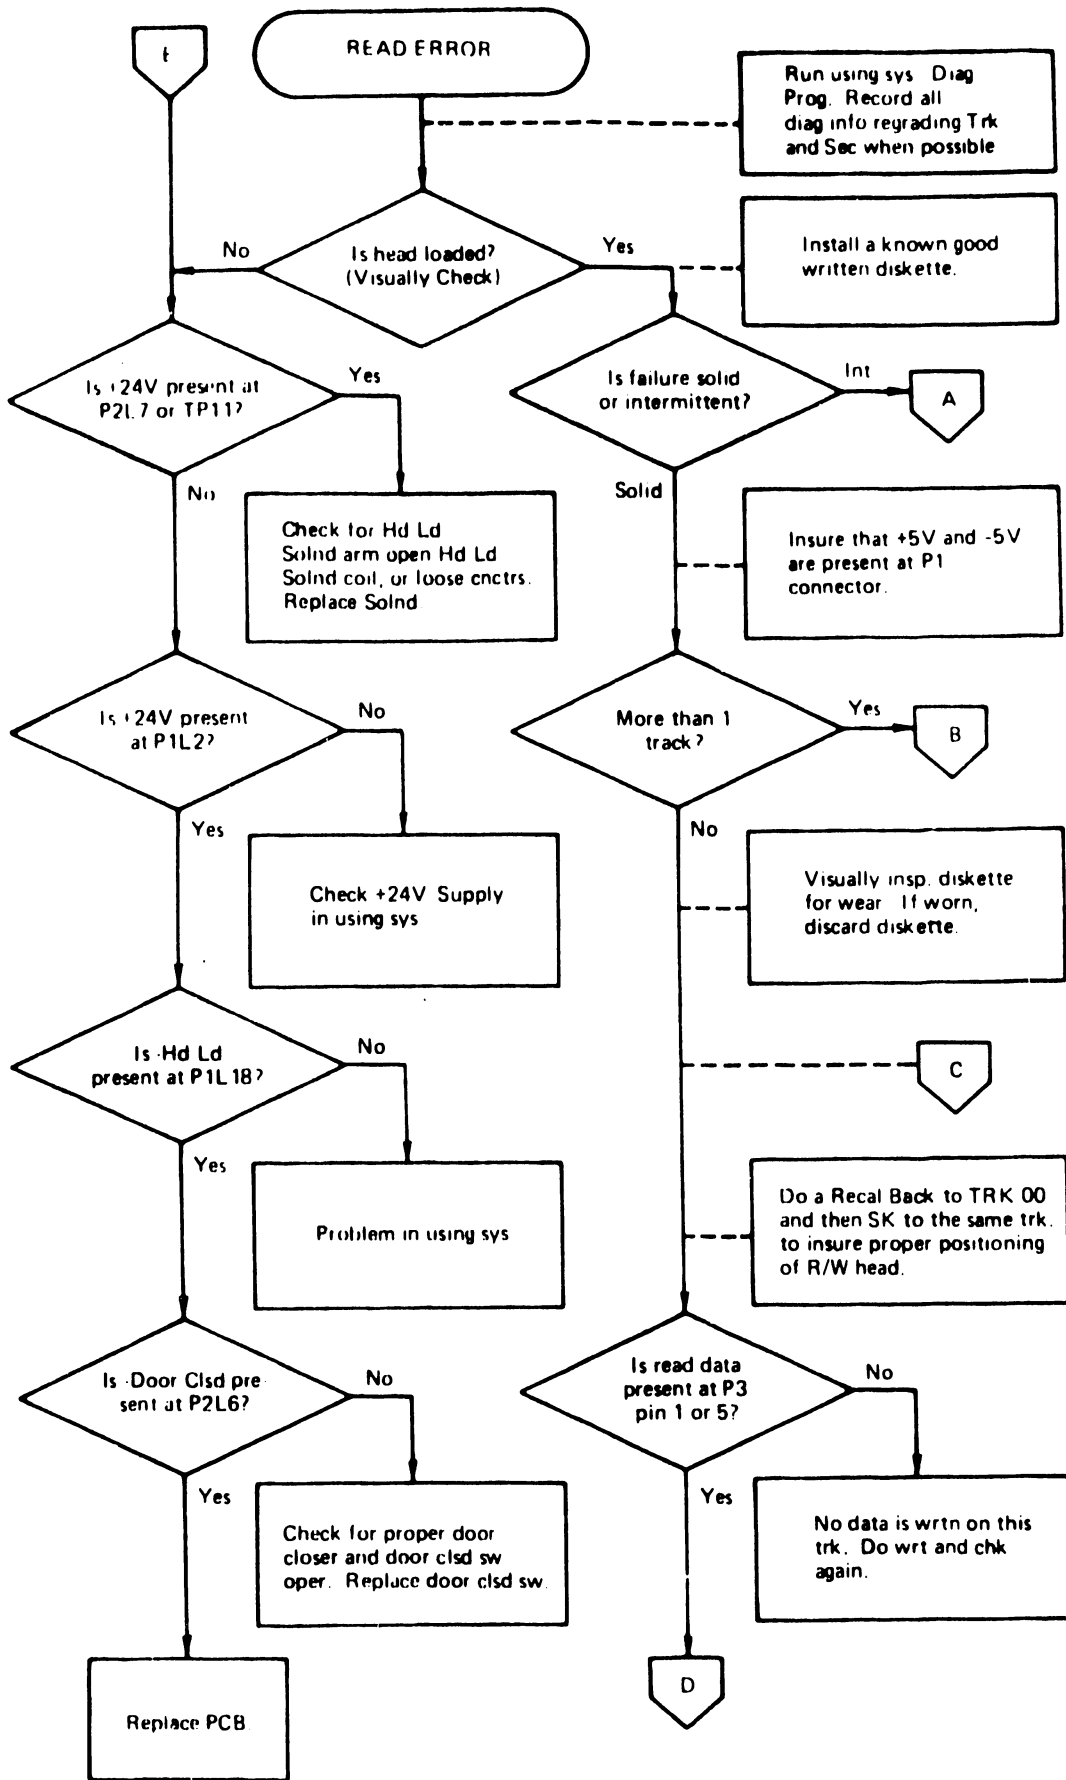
E

READ ERROR

Run using sys Diag Prog. Record all diag info regrading Trk and Sec when possible

No

Is head loaded? (Visually Check)

Yes

Install a known good written diskette.

Is +24V present at P2L7 or TP11?

Yes

Is failure solid or intermittent?

Int

A

No

Solid

Check for Hd Ld Solnd arm open Hd Ld Solnd coil, or loose cnctrs. Replace Solnd

Insure that +5V and -5V are present at P1 connector.

Is +24V present at P1L2?

No

More than 1 track?

Yes

B

Yes

No

Check +24V Supply in using sys

Visually insp. diskette for wear. If worn, discard diskette.

Is -Hd Ld present at P1L18?

No

C

Yes

Problem in using sys

Do a Recal Back to TRK 00 and then SK to the same trk. to insure proper positioning of R/W head.

Is -Door Clsd present at P2L6?

No

Is read data present at P3 pin 1 or 5?

No

Yes

Yes

Check for proper door closer and door clsd sw oper. Replace door clsd sw.

No data is wrtn on this trk. Do wrt and chk again.

Replace PCB

D